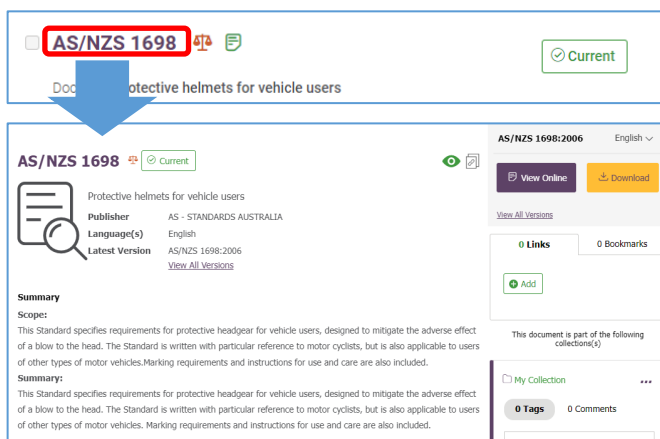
AS/NZS 1698

Current

Doc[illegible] protective helmets for vehicle users

AS/NZS 1698

Current

Protective helmets for vehicle users

Publisher AS - STANDARDS AUSTRALIA

Language(s) English

Latest Version AS/NZS 1698:2006

View All Versions

Summary

Scope:

This Standard specifies requirements for protective headgear for vehicle users, designed to mitigate the adverse effect of a blow to the head. The Standard is written with particular reference to motor cyclists, but is also applicable to users of other types of motor vehicles.Marking requirements and instructions for use and care are also included.

Summary:

This Standard specifies requirements for protective headgear for vehicle users, designed to mitigate the adverse effect of a blow to the head. The Standard is written with particular reference to motor cyclists, but is also applicable to users of other types of motor vehicles. Marking requirements and instructions for use and care are also included.

AS/NZS 1698:2006

English

View Online

Download

View All Versions

0 Links

0 Bookmarks

Add

This document is part of the following collections(s)

My Collection

0 Tags

0 Comments